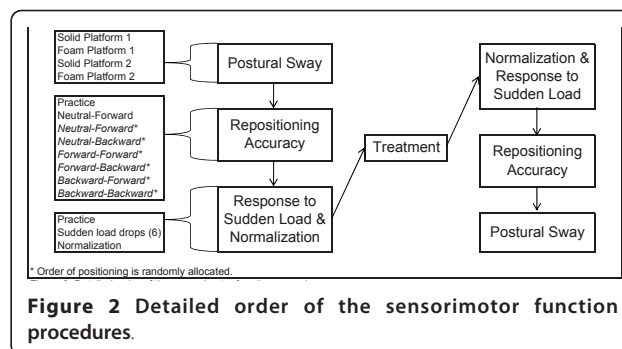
Solid Platform 1
Foam Platform 1
Solid Platform 2
Foam Platform 2

Postural Sway

Practice
Neutral-Forward
*Neutral-Forward**
*Neutral-Backward**
*Forward-Forward**
*Forward-Backward**
*Backward-Forward**
*Backward-Backward**

Repositioning Accuracy

Practice
Sudden load drops (6)
Normalization

Response to Sudden Load & Normalization

Treatment

Normalization & Response to Sudden Load

Repositioning Accuracy

Postural Sway

* Order of positioning is randomly allocated.

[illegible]

**Figure 2 Detailed order of the sensorimotor function procedures**.